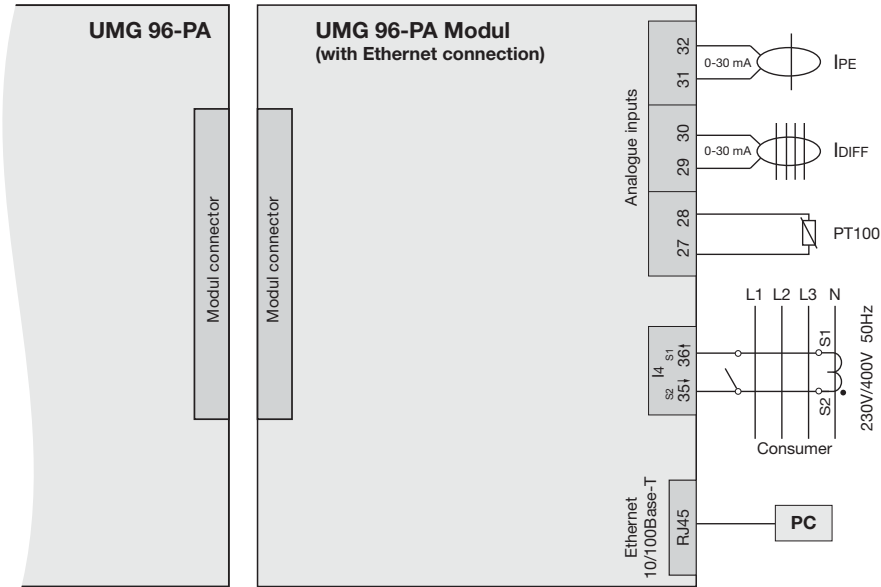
UMG 96-PA

UMG 96-PA Modul
(with Ethernet connection)

Modul connector

Modul connector

Analogue inputs

32
31
0-30 mA
IPE

30
29
0-30 mA
IDIFF

28
27
PT100

L1 L2 L3 N

I4
S1 36↑
S2 35↓

S1
S2

230V/400V 50Hz

Consumer

Ethernet 10/100Base-T

RJ45

PC